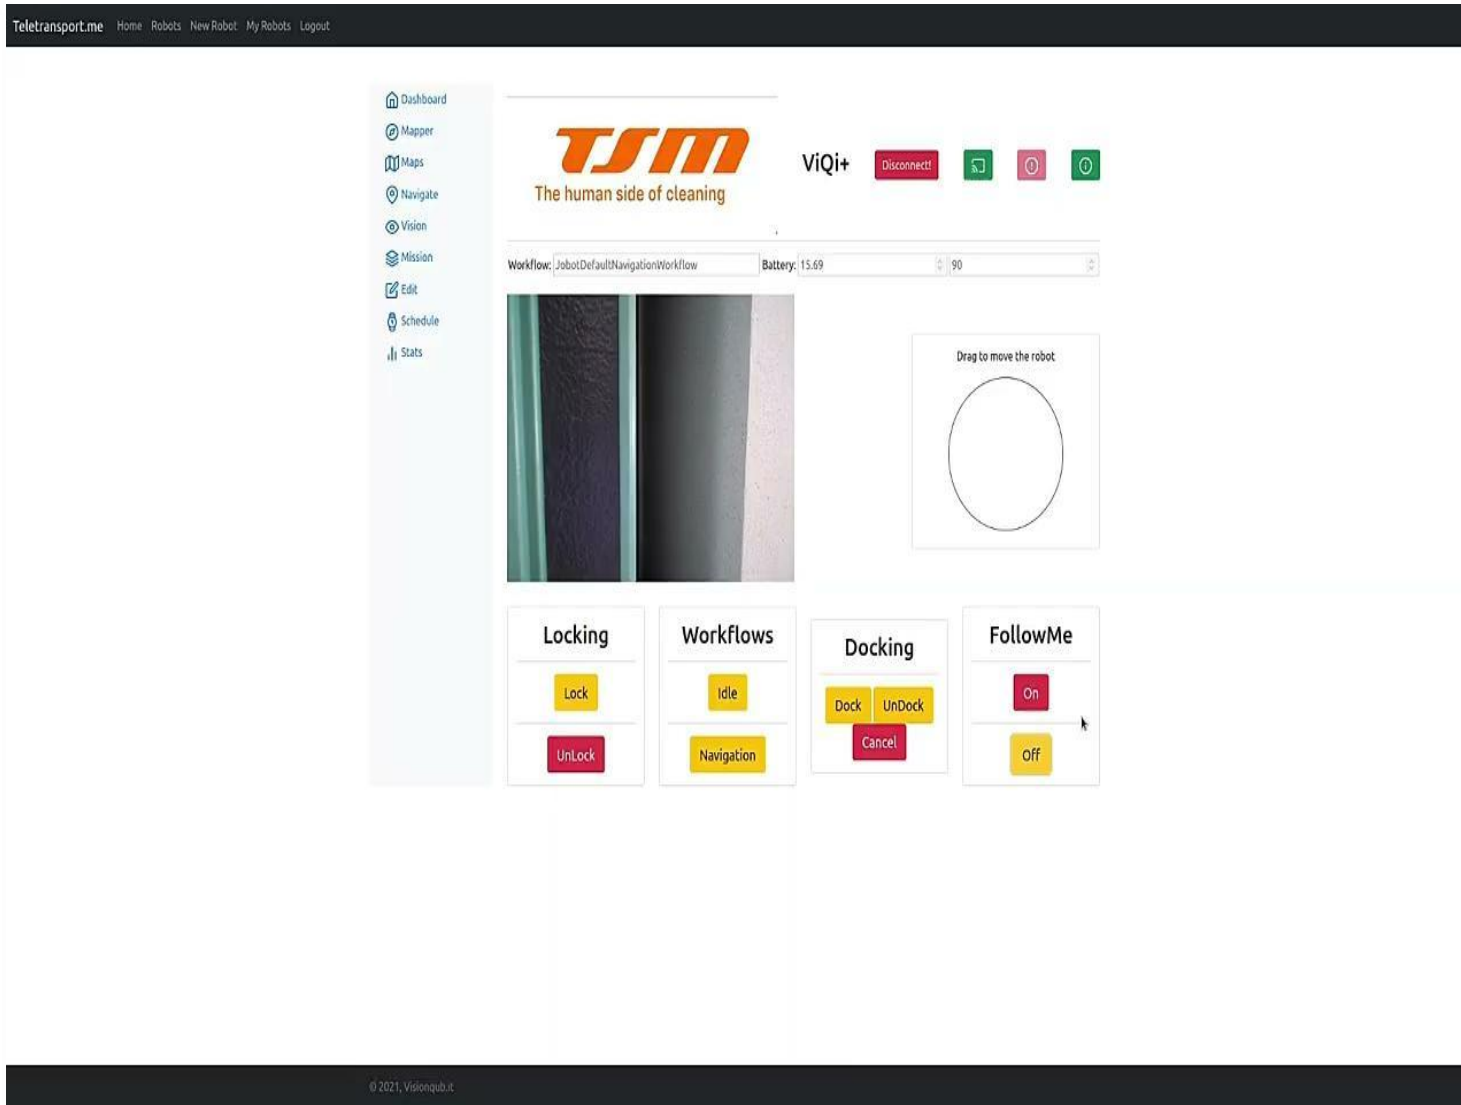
Teletransport.me Home Robots New Robot My Robots Logout

Dashboard
Mapper
Maps
Navigate
Vision
Mission
Edit
Schedule
Stats

TSM
The human side of cleaning

ViQi+ Disconnect!

Workflow: JobotDefaultNavigationWorkflow Battery: 15.69 90

Drag to move the robot

Locking
Lock
UnLock

Workflows
Idle
Navigation

Docking
Dock UnDock
Cancel

FollowMe
On
Off

© 2021, Visionqub.it